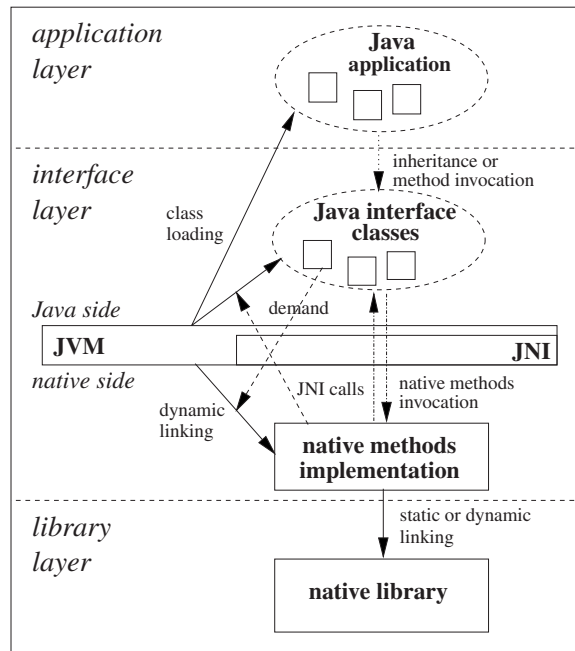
application layer

Java application

interface layer

inheritance or method invocation

class loading

Java interface classes

Java side

demand

JVM

JNI

native side

JNI calls

native methods invocation

dynamic linking

native methods implementation

library layer

static or dynamic linking

native library